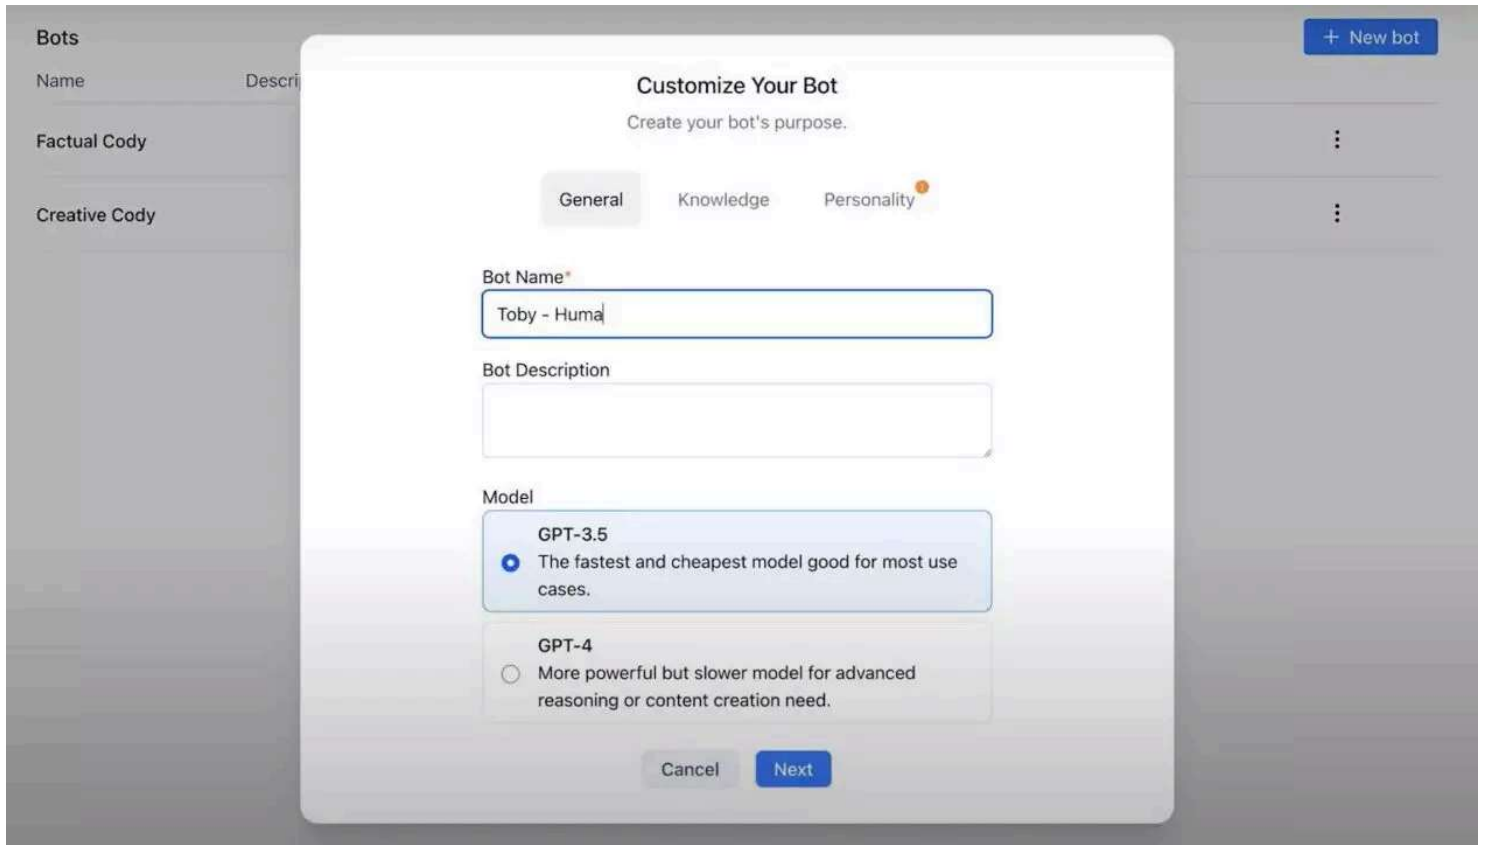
Bots

Name

Descri

Factual Cody

Creative Cody

+ New bot

Customize Your Bot

Create your bot's purpose.

General

Knowledge

Personality

Bot Name*

Toby - Huma

Bot Description

Model

GPT-3.5
The fastest and cheapest model good for most use cases.

GPT-4
More powerful but slower model for advanced reasoning or content creation need.

Cancel

Next